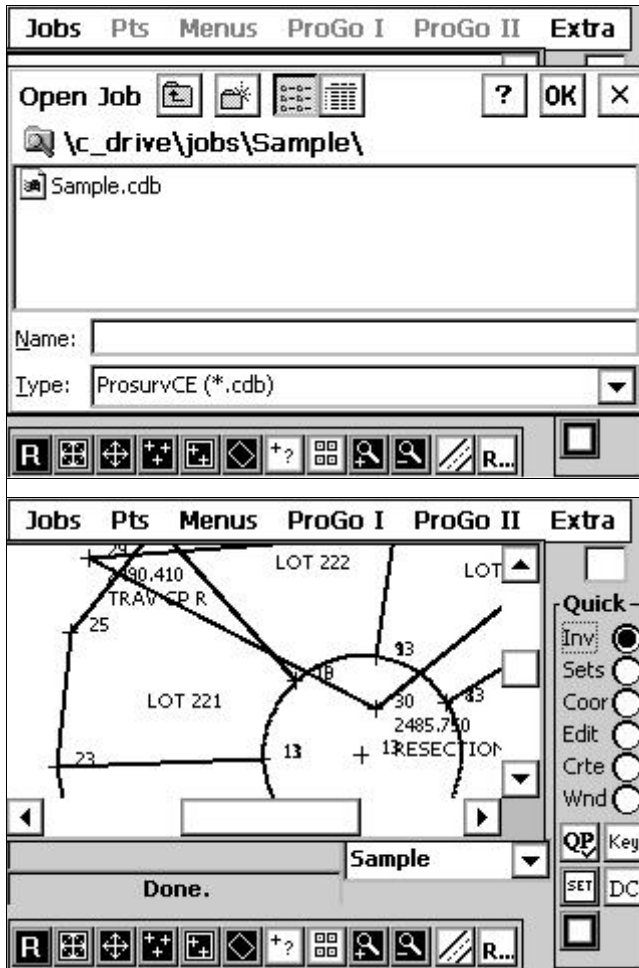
Jobs Pts Menus ProGo I ProGo II Extra

Open Job ? OK ×

\c_drive\jobs\Sample\

Sample.cdb

Name:

Type: ProsurvCE (*.cdb)

R R...

Jobs Pts Menus ProGo I ProGo II Extra

24
2490.410
TRAV CP R
25
LOT 222
LOT
93
18
30
83
2485.750
LOT 221
13
13
RESECTION
23

Quick
Inv
Sets
Coor
Edit
Crte
Wnd

QP Key
SET DC

Sample

Done.

R R...